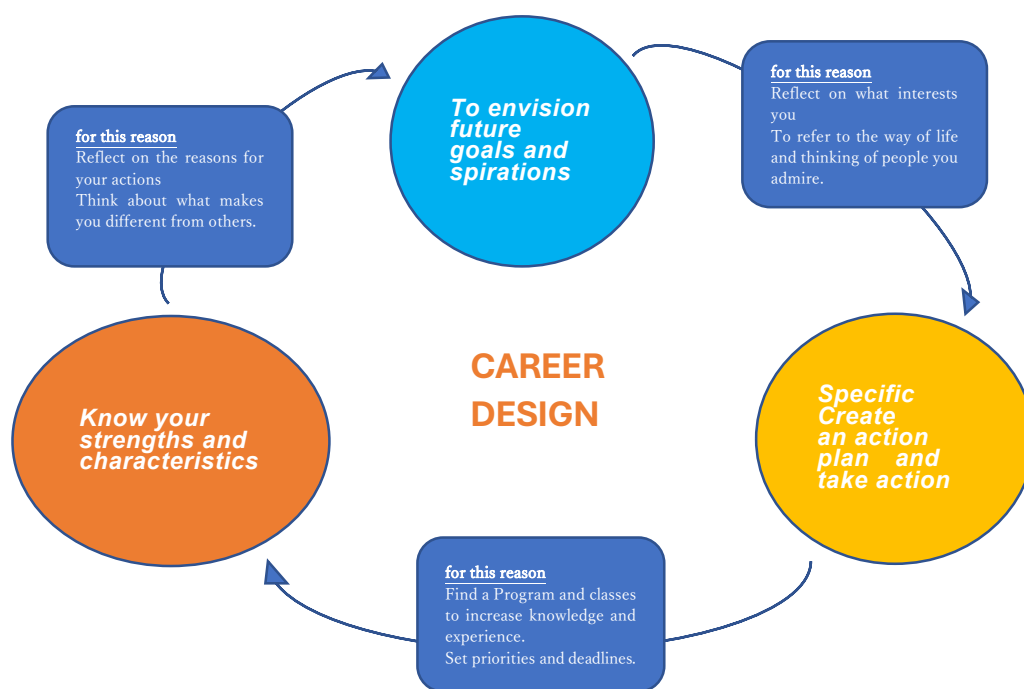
To envision future goals and spirations

for this reason
Reflect on what interests you
To refer to the way of life and thinking of people you admire.

for this reason
Reflect on the reasons for your actions
Think about what makes you different from others.

CAREER DESIGN

Know your strengths and characteristics

Specific Create an action plan and take action

for this reason
Find a Program and classes to increase knowledge and experience.
Set priorities and deadlines.